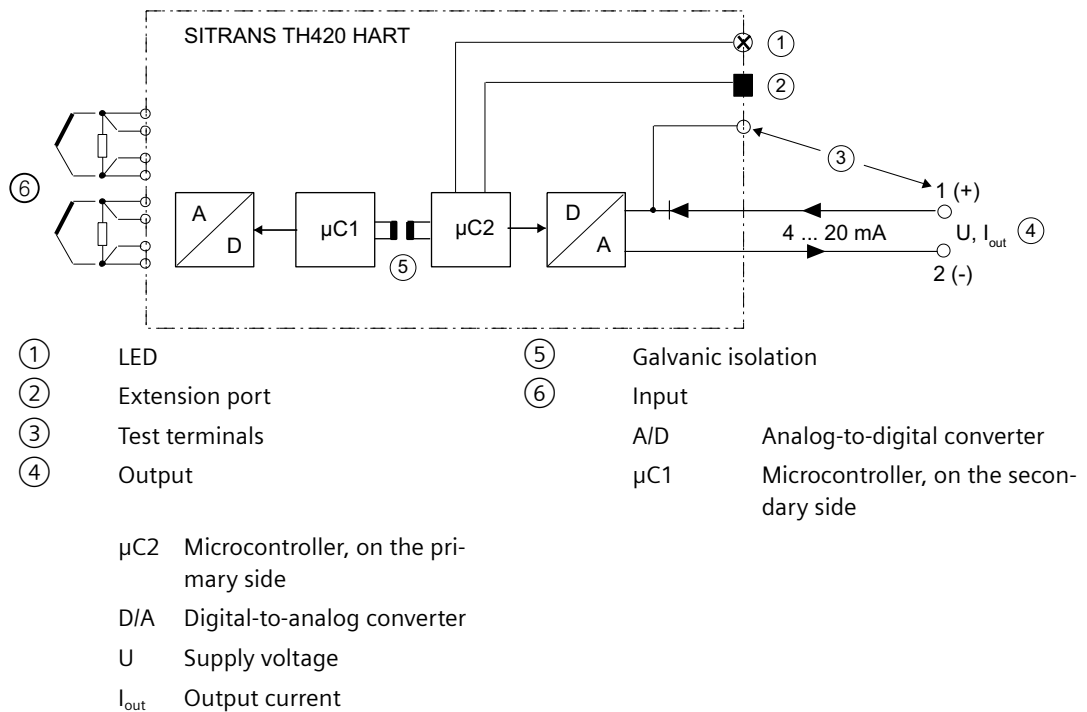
SITRANS TH420 HART

①

②

③

⑥

A

D

μC1

⑤

μC2

D

A

1 (+)

4 ... 20 mA

U, $I_{out}$ ④

2 (-)

① LED

② Extension port

③ Test terminals

④ Output

⑤ Galvanic isolation

⑥ Input

A/D Analog-to-digital converter

μC1 Microcontroller, on the secondary side

μC2 Microcontroller, on the primary side

D/A Digital-to-analog converter

U Supply voltage

$I_{out}$ Output current